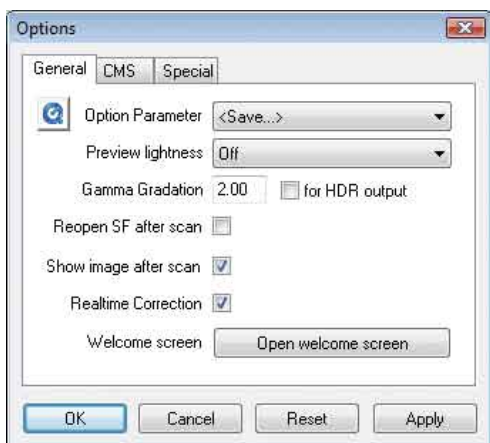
Options

General CMS Special

Option Parameter <Save...>

Preview lightness Off

Gamma Gradation 2.00 for HDR output

Reopen SF after scan

Show image after scan

Realtime Correction

Welcome screen Open welcome screen

OK Cancel Reset Apply